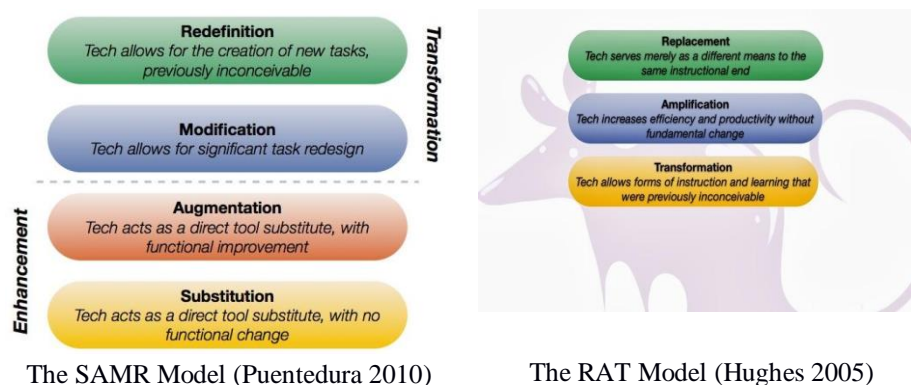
Redefinition
Tech allows for the creation of new tasks, previously inconceivable

Modification
Tech allows for significant task redesign

Transformation

Augmentation
Tech acts as a direct tool substitute, with functional improvement

Substitution
Tech acts as a direct tool substitute, with no functional change

Enhancement

The SAMR Model (Puentedura 2010)

Replacement
Tech serves merely as a different means to the same instructional end

Amplification
Tech increases efficiency and productivity without fundamental change

Transformation
Tech allows forms of instruction and learning that were previously inconceivable

The RAT Model (Hughes 2005)